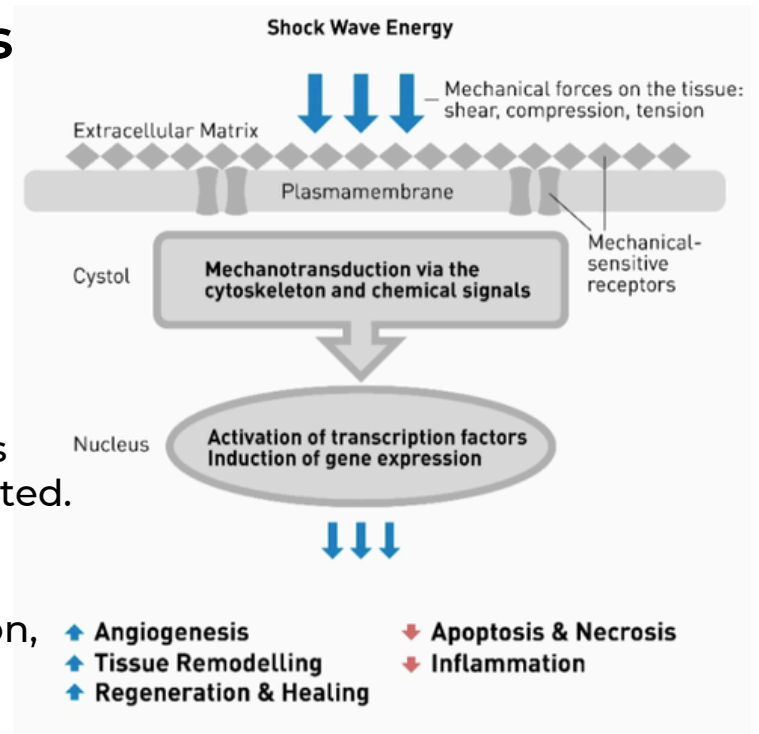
s

s
ted.

on,

Shock Wave Energy

Mechanical forces on the tissue: shear, compression, tension

Extracellular Matrix

Plasmamembrane

Mechanical-sensitive receptors

Cystol

Mechanotransduction via the cytoskeleton and chemical signals

Nucleus

Activation of transcription factors
Induction of gene expression

Angiogenesis
Tissue Remodelling
Regeneration & Healing

Apoptosis & Necrosis
Inflammation